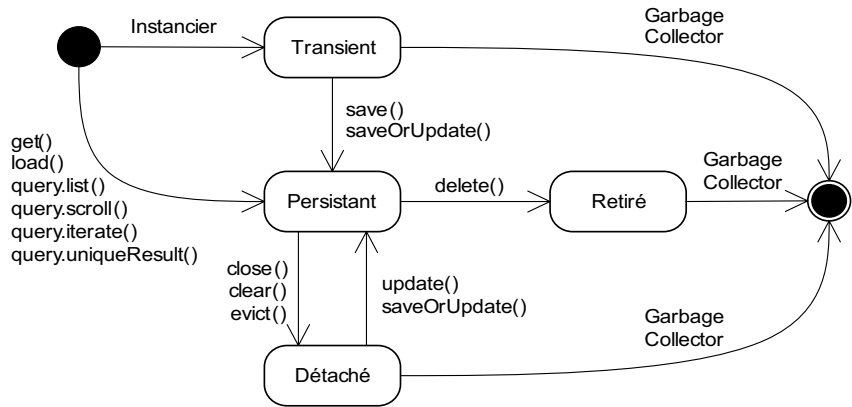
Instancier

Transient

Garbage Collector

save()
saveOrUpdate()

get()
load()
query.list()
query.scroll()
query.iterate()
query.uniqueResult()

Persistant

delete()

Retiré

Garbage Collector

close()
clear()
evict()

update()
saveOrUpdate()

Garbage Collector

Détaché